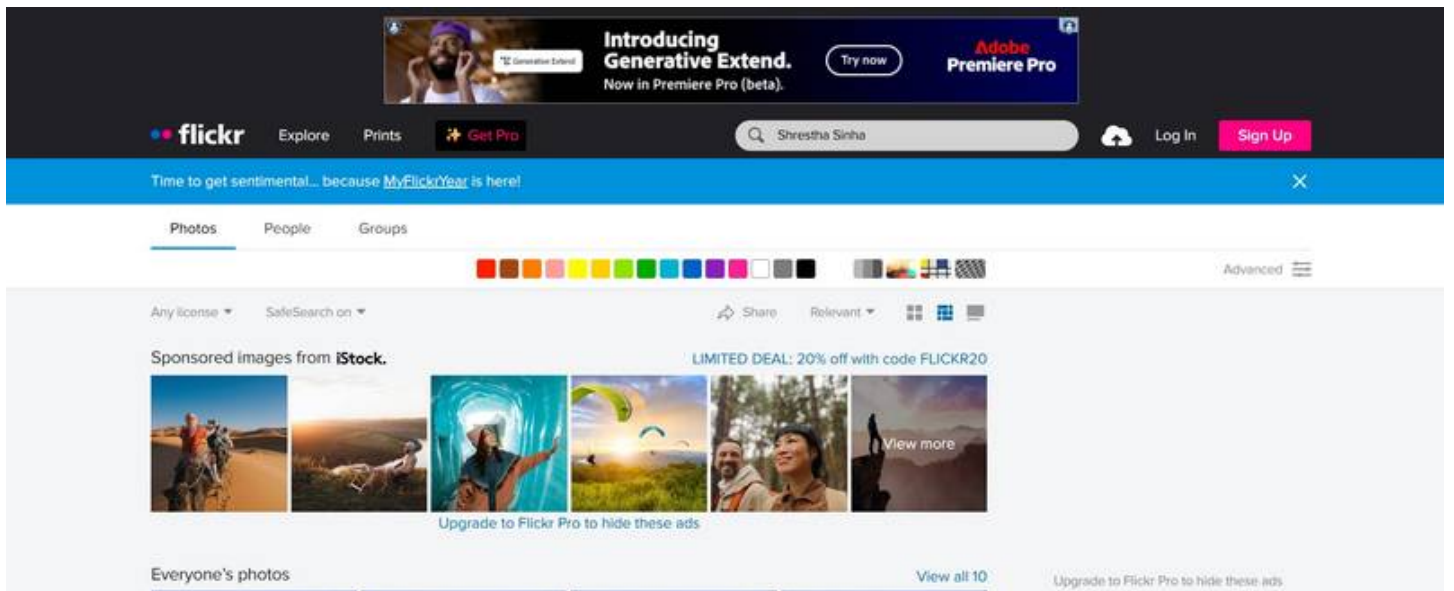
Generative Extend

Introducing Generative Extend.
Now in Premiere Pro (beta).

Try now

Adobe
Premiere Pro

flickr Explore Prints Get Pro

Shrestha Sinha

Log In Sign Up

Time to get sentimental... because MyFlickrYear is here!

Photos People Groups

Advanced

Any license ▾ SafeSearch on ▾

Share Relevant ▾

Sponsored images from iStock.

LIMITED DEAL: 20% off with code FLICKR20

View more

Upgrade to Flickr Pro to hide these ads

Everyone's photos

View all 10

Upgrade to Flickr Pro to hide these ads